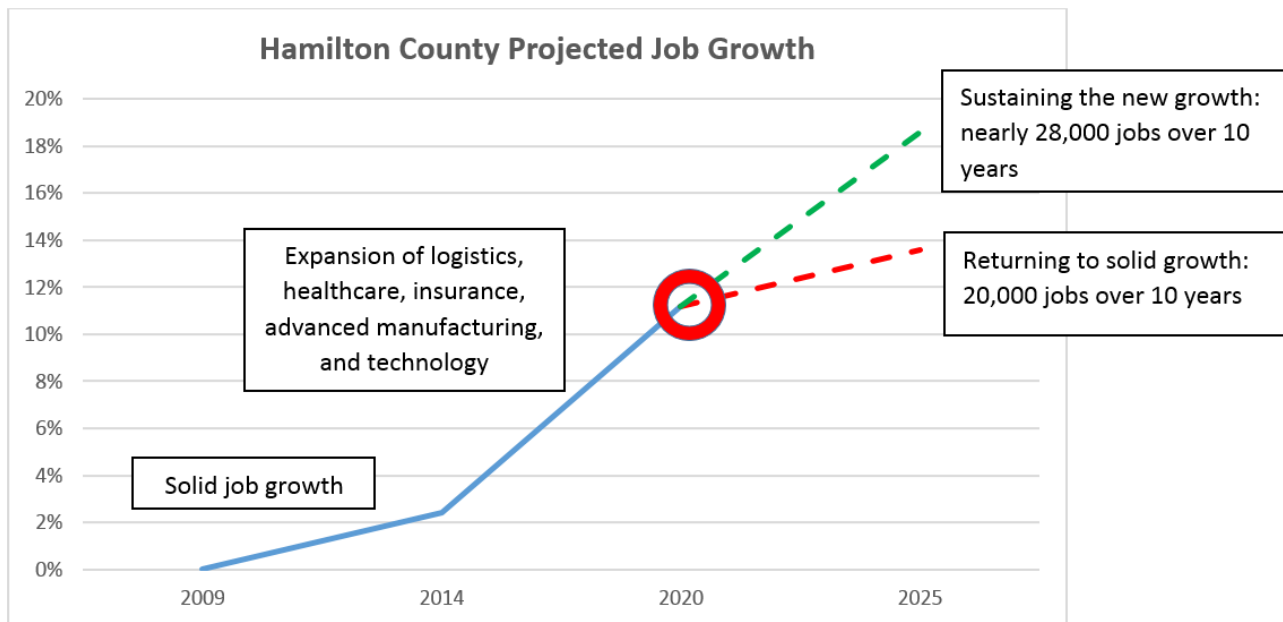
Hamilton County Projected Job Growth

20%
18%
16%
14%
12%
10%
8%
6%
4%
2%
0%

2009
2014
2020
2025

Sustaining the new growth: nearly 28,000 jobs over 10 years

Expansion of logistics, healthcare, insurance, advanced manufacturing, and technology

Returning to solid growth: 20,000 jobs over 10 years

Solid job growth